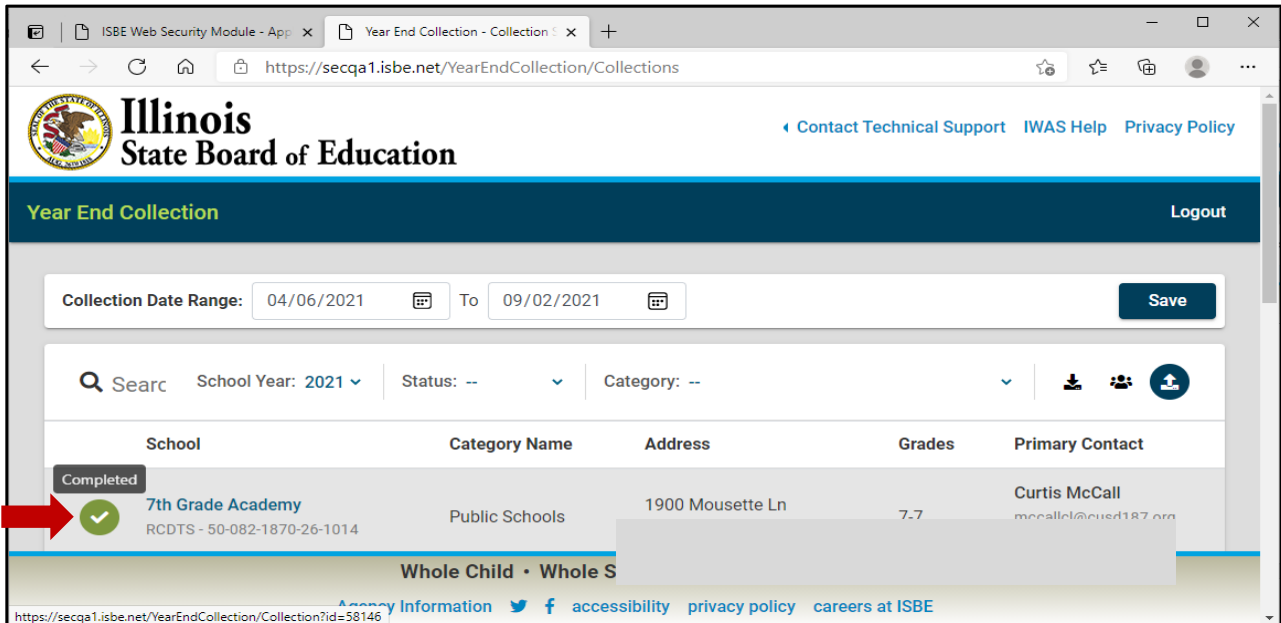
ISBE Web Security Module - App ×
Year End Collection - Collection S ×
+

https://secqa1.isbe.net/YearEndCollection/Collections

Illinois
State Board of Education

Contact Technical Support IWAS Help Privacy Policy

Year End Collection
Logout

Collection Date Range: 04/06/2021 To 09/02/2021
Save

Searc School Year: 2021 Status: -- Category: --

| School | Category Name | Address | Grades | Primary Contact |
|---|---|---|---|---|
| Completed 7th Grade Academy RCDTS - 50-082-1870-26-1014 | Public Schools | 1900 Mousette Ln | 7-7 | Curtis McCall mccallcl@cusd187.org |

Whole Child • Whole S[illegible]

Agency Information accessibility privacy policy careers at ISBE

https://secqa1.isbe.net/YearEndCollection/Collection?id=58146